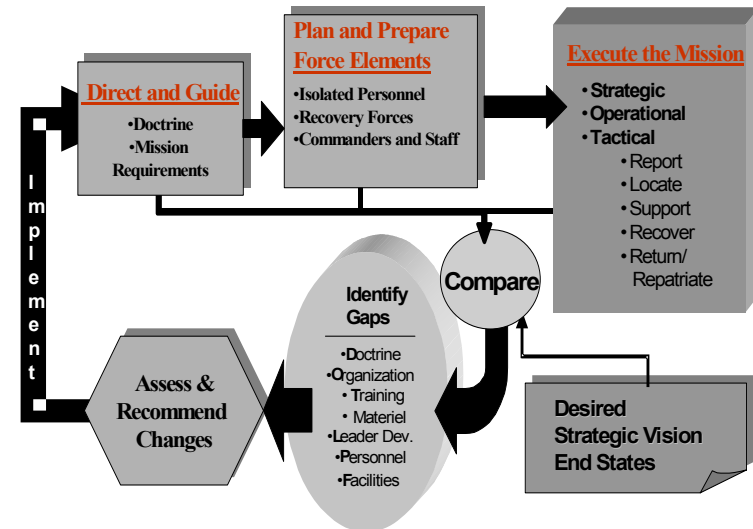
Direct and Guide
•Doctrine
•Mission Requirements

Plan and Prepare Force Elements
•Isolated Personnel
•Recovery Forces
•Commanders and Staff

Execute the Mission
•Strategic
•Operational
•Tactical
•Report
•Locate
•Support
•Recover
•Return/ Repatriate

Implement

Compare

Identify Gaps
•Doctrine
•Organization
•Training
•Materiel
•Leader Dev.
•Personnel
•Facilities

Assess & Recommend Changes

Desired Strategic Vision End States